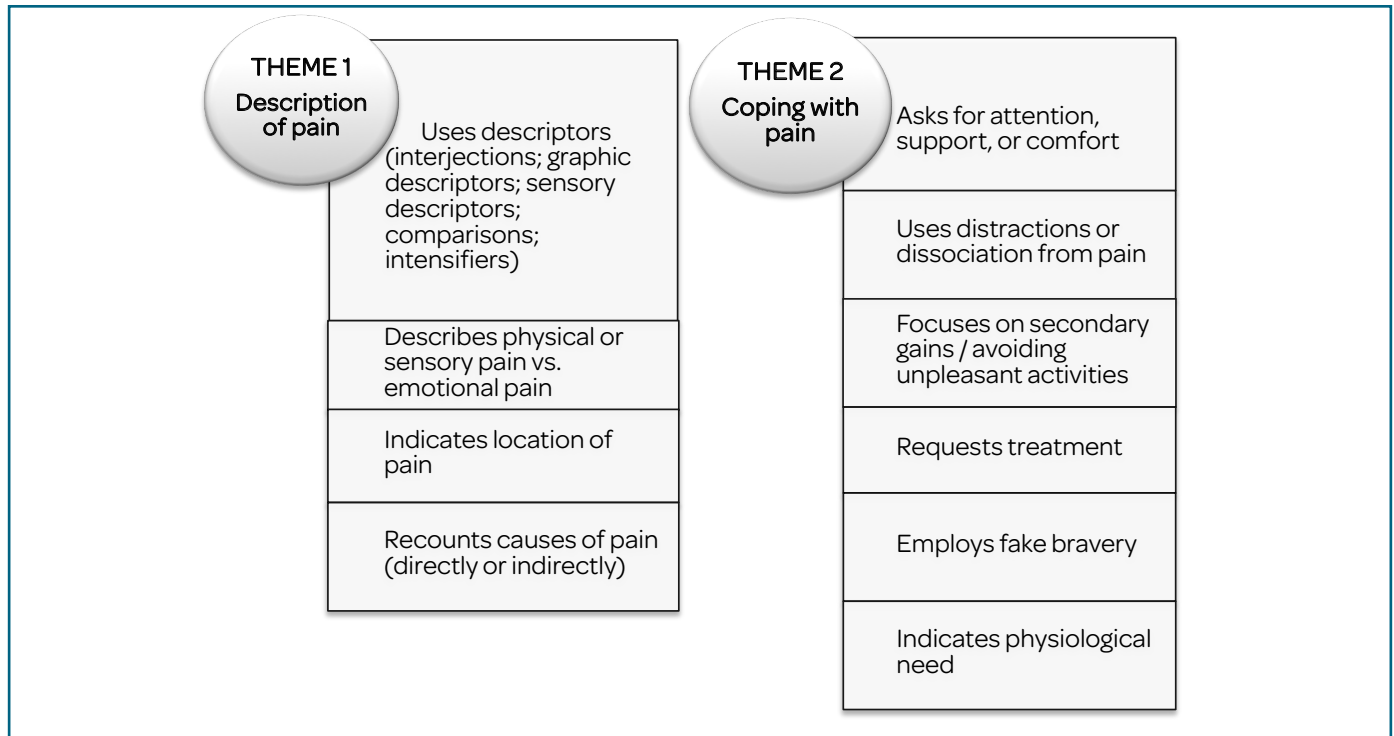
THEME 1
Description of pain

Uses descriptors (interjections; graphic descriptors; sensory descriptors; comparisons; intensifiers)

Describes physical or sensory pain vs. emotional pain

Indicates location of pain

Recounts causes of pain (directly or indirectly)

THEME 2
Coping with pain

Asks for attention, support, or comfort

Uses distractions or dissociation from pain

Focuses on secondary gains / avoiding unpleasant activities

Requests treatment

Employs fake bravery

Indicates physiological need